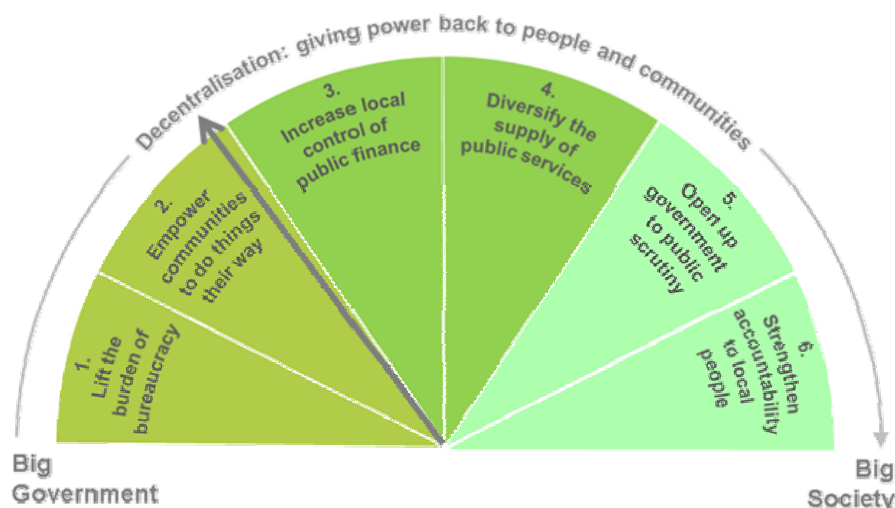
Decentralisation: giving power back to people and communities

1. Lift the burden of bureaucracy

2. Empower communities to do things their way

3. Increase local control of public finance

4. Diversify the supply of public services

5. Open up government to public scrutiny

6. Strengthen accountability to local people

Big Government

Big Society